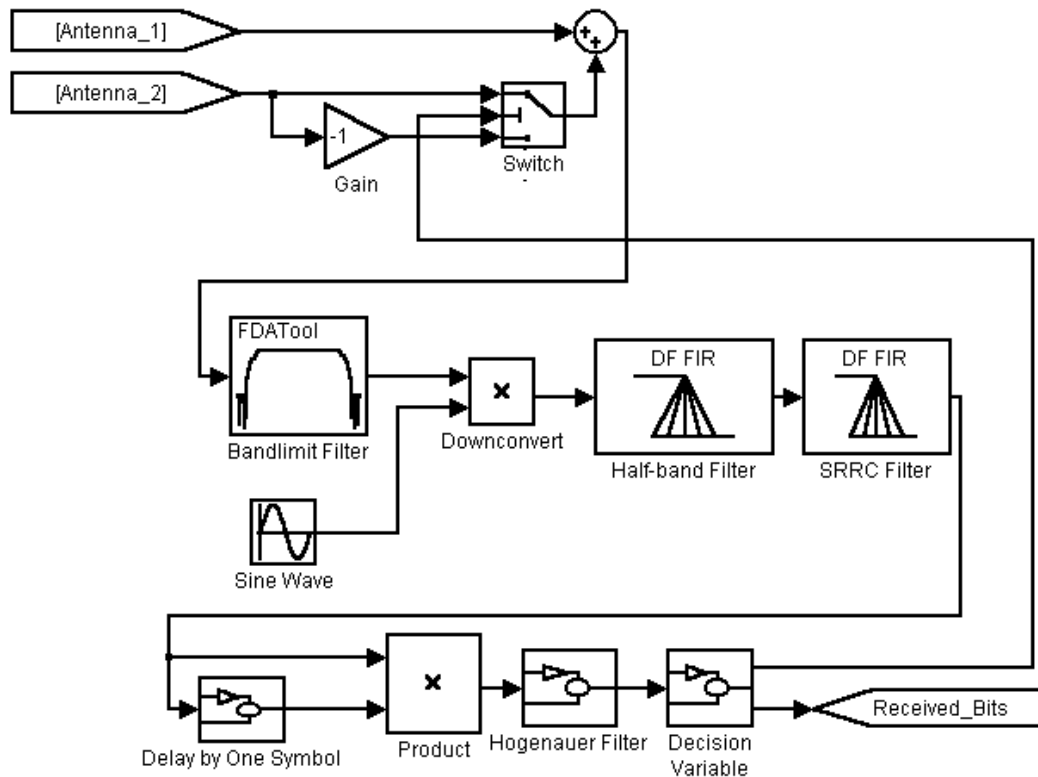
[Antenna_1]

[Antenna_2]

+
+

-1

Gain

Switch

FDATool

Bandlimit Filter

×

Downconvert

DF FIR

Half-band Filter

DF FIR

SRRC Filter

Sine Wave

Delay by One Symbol

×

Product

Hogenauer Filter

Decision Variable

Received_Bits